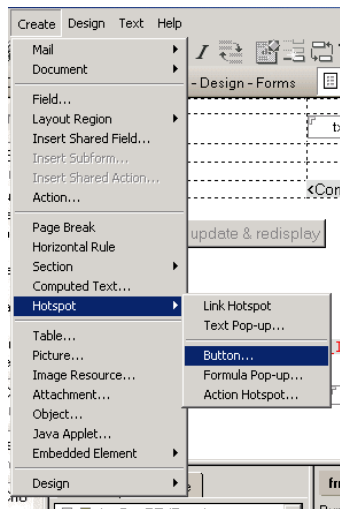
Create Design Text Help

Mail
Document

Field...
Layout Region
Insert Shared Field...
Insert Subform...
Insert Shared Action...
Action...

Page Break
Horizontal Rule
Section
Computed Text...
Hotspot

Table...
Picture...
Image Resource...
Attachment...
Object...
Java Applet...
Embedded Element

Design

- Design - Forms

<Con

update & redisplay

Link Hotspot
Text Pop-up...

Button...
Formula Pop-up...
Action Hotspot...